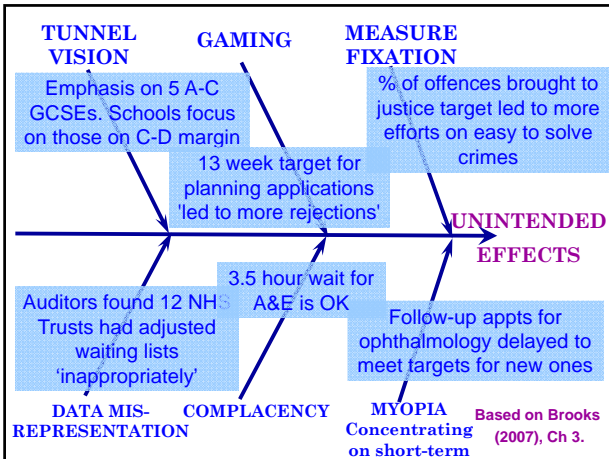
TUNNEL VISION

GAMING

MEASURE FIXATION

Emphasis on 5 A-C GCSEs. Schools focus on those on C-D margin

% of offences brought to justice target led to more efforts on easy to solve crimes

13 week target for planning applications 'led to more rejections'

UNINTENDED EFFECTS

3.5 hour wait for A&E is OK

Auditors found 12 NHS Trusts had adjusted waiting lists 'inappropriately'

Follow-up appts for ophthalmology delayed to meet targets for new ones

DATA MIS-REPRESENTATION

COMPLACENCY

MYOPIA Concentrating on short-term

Based on Brooks (2007), Ch 3.